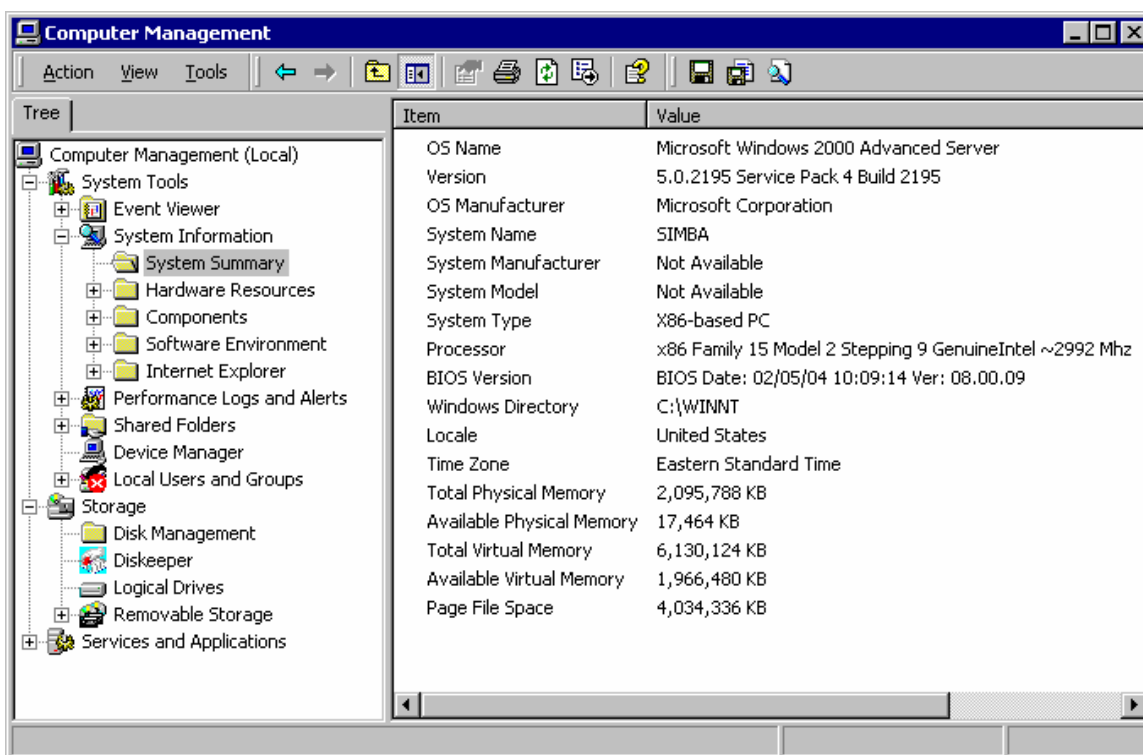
Computer Management

Action View Tools

Tree

Computer Management (Local)
System Tools
Event Viewer
System Information
System Summary
Hardware Resources
Components
Software Environment
Internet Explorer
Performance Logs and Alerts
Shared Folders
Device Manager
Local Users and Groups
Storage
Disk Management
Diskeeper
Logical Drives
Removable Storage
Services and Applications

| Item | Value |
|---|---|
| OS Name | Microsoft Windows 2000 Advanced Server |
| Version | 5.0.2195 Service Pack 4 Build 2195 |
| OS Manufacturer | Microsoft Corporation |
| System Name | SIMBA |
| System Manufacturer | Not Available |
| System Model | Not Available |
| System Type | X86-based PC |
| Processor | x86 Family 15 Model 2 Stepping 9 GenuineIntel ~2992 Mhz |
| BIOS Version | BIOS Date: 02/05/04 10:09:14 Ver: 08.00.09 |
| Windows Directory | C:\WINNT |
| Locale | United States |
| Time Zone | Eastern Standard Time |
| Total Physical Memory | 2,095,788 KB |
| Available Physical Memory | 17,464 KB |
| Total Virtual Memory | 6,130,124 KB |
| Available Virtual Memory | 1,966,480 KB |
| Page File Space | 4,034,336 KB |